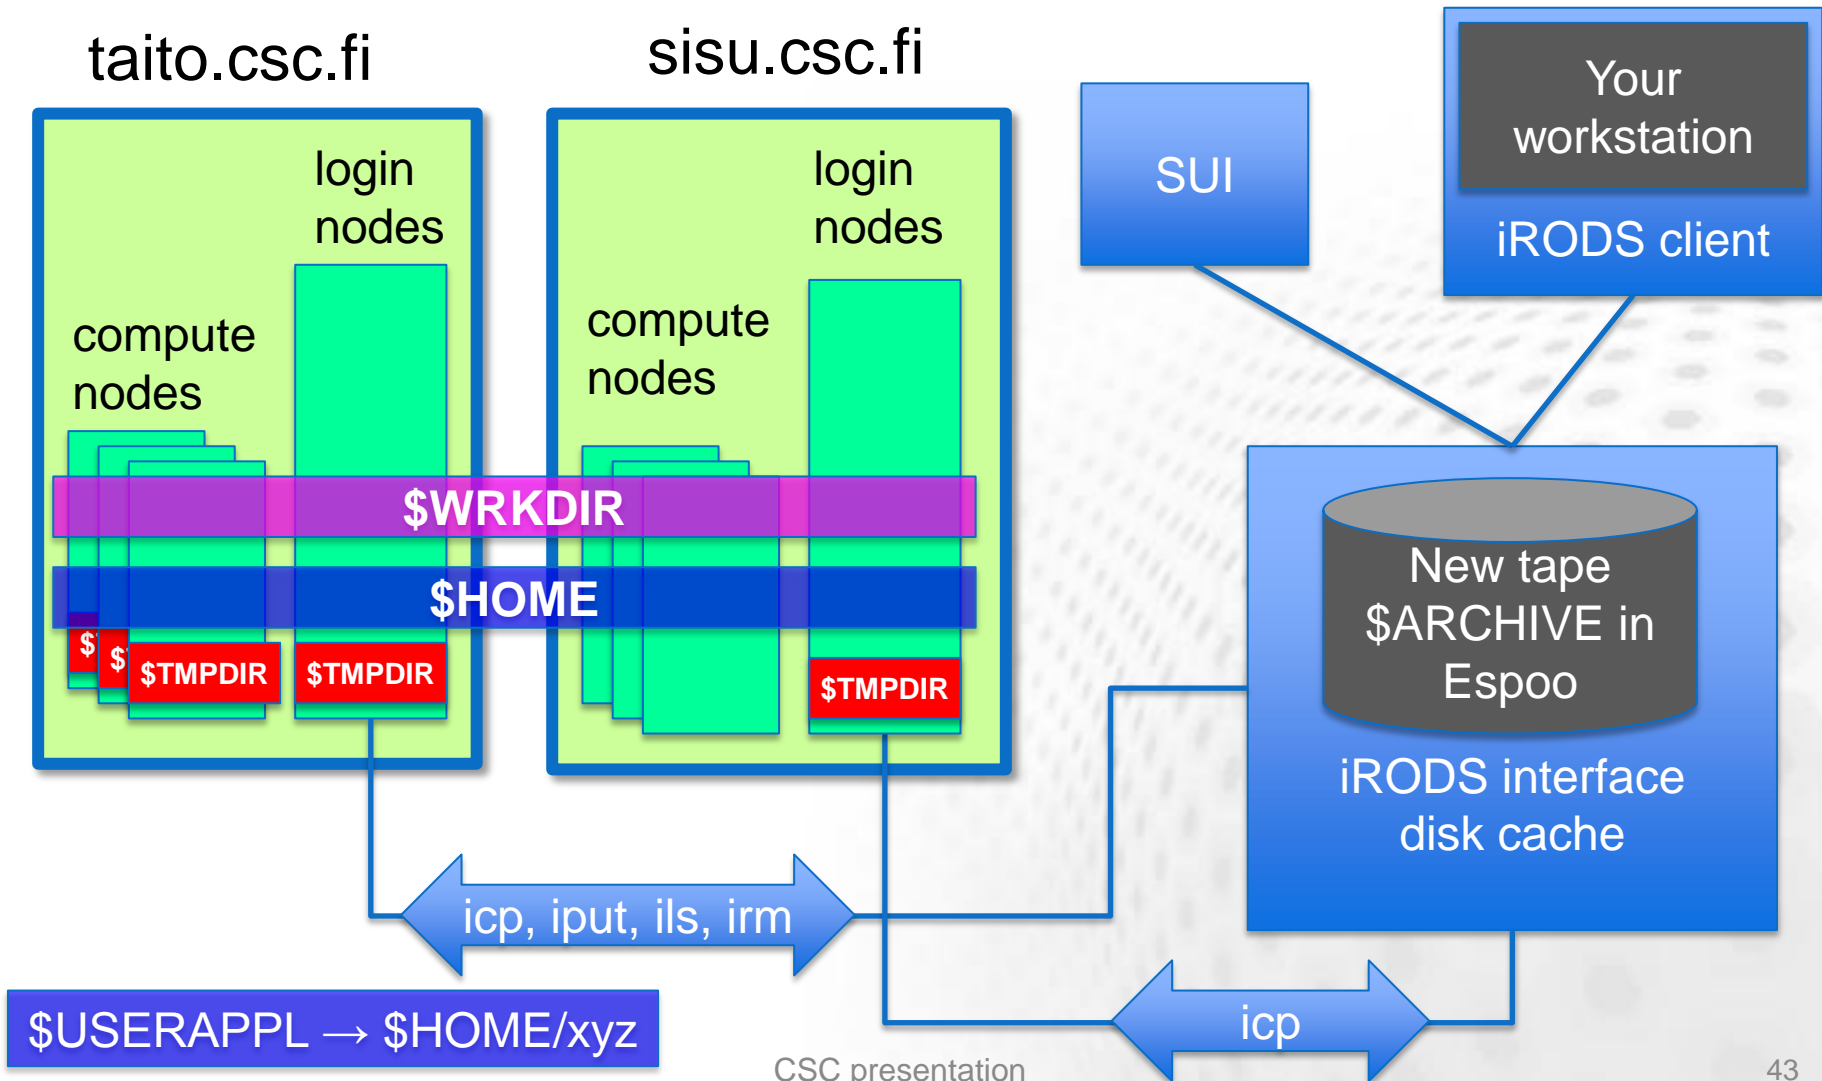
taito.csc.fi

sisu.csc.fi

login nodes

compute nodes

login nodes

compute nodes

SUI

Your workstation

iRODS client

$WRKDIR

$HOME

$

$

$TMPDIR

$TMPDIR

$TMPDIR

New tape $ARCHIVE in Espoo

iRODS interface disk cache

icp, iput, ils, irm

icp

$USERAPPL → $HOME/xyz

CSC presentation

43